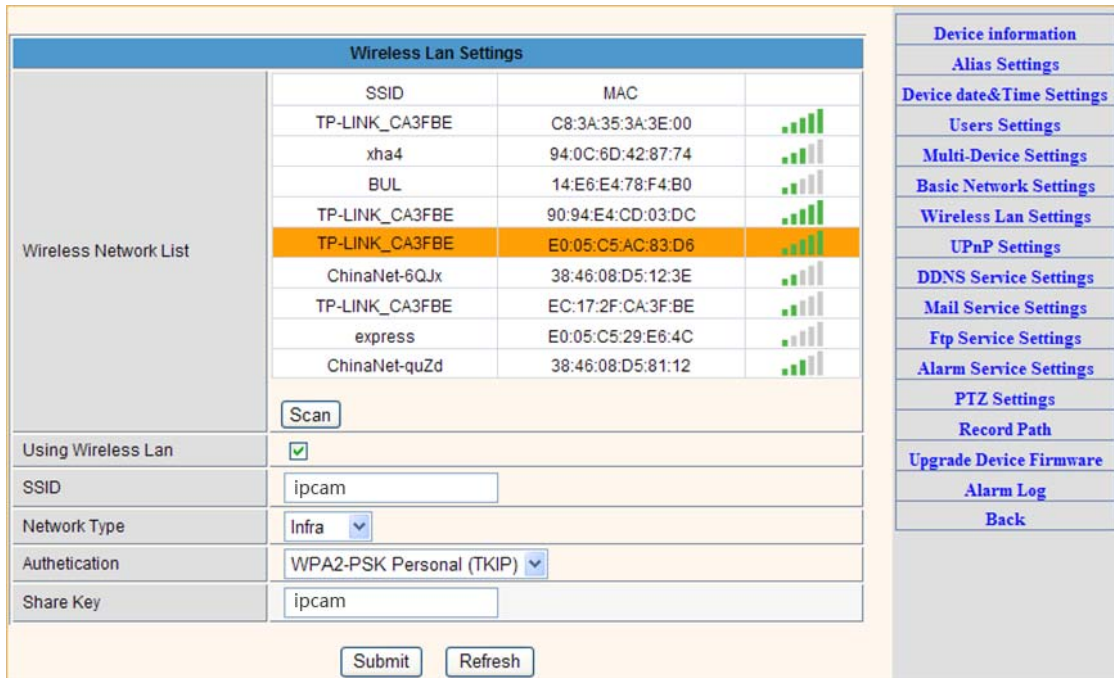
Wireless Lan Settings

Wireless Network List

| SSID | MAC | |
|---|---|---|
| TP-LINK_CA3FBE | C8:3A:35:3A:3E:00 | |
| xha4 | 94:0C:6D:42:87:74 | |
| BUL | 14:E6:E4:78:F4:B0 | |
| TP-LINK_CA3FBE | 90:94:E4:CD:03:DC | |
| TP-LINK_CA3FBE | E0:05:C5:AC:83:D6 | |
| ChinaNet-6QJx | 38:46:08:D5:12:3E | |
| TP-LINK_CA3FBE | EC:17:2F:CA:3F:BE | |
| express | E0:05:C5:29:E6:4C | |
| ChinaNet-quZd | 38:46:08:D5:81:12 | |

Scan

Using Wireless Lan

SSID ipcam

Network Type Infra

Authetication WPA2-PSK Personal (TKIP)

Share Key ipcam

Submit Refresh

Device information
Alias Settings
Device date&Time Settings
Users Settings
Multi-Device Settings
Basic Network Settings
Wireless Lan Settings
UPnP Settings
DDNS Service Settings
Mail Service Settings
Ftp Service Settings
Alarm Service Settings
PTZ Settings
Record Path
Upgrade Device Firmware
Alarm Log
Back